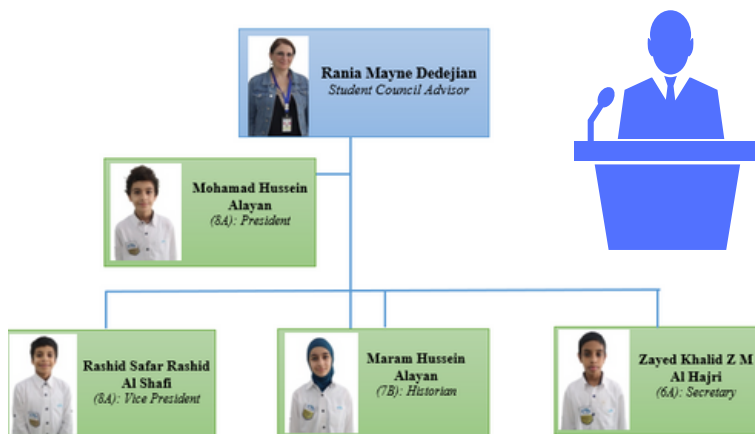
Rania Mayne Dedejian
Student Council Advisor

Mohamad Hussein Alayan
(8A): President

Rashid Safar Rashid Al Shafi
(8A): Vice President

Maram Hussein Alayan
(7B): Historian

Zayed Khalid Z M Al Hajri
(6A): Secretary